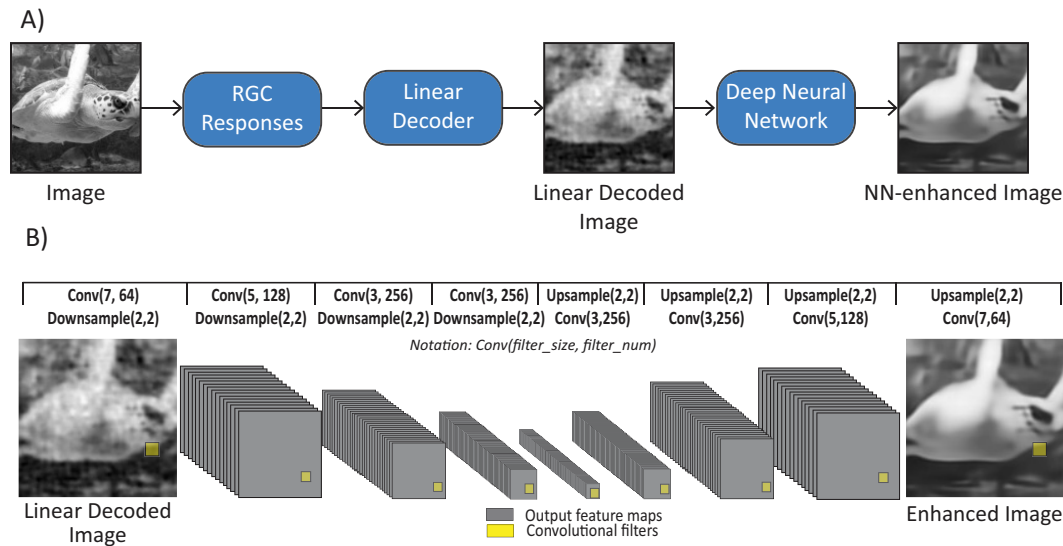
A)

Image

RGC Responses

Linear Decoder

Linear Decoded Image

Deep Neural Network

NN-enhanced Image

B)

| Conv(7, 64) Downsample(2,2) | Conv(5, 128) Downsample(2,2) | Conv(3, 256) Downsample(2,2) | Conv(3, 256) Downsample(2,2) | Upsample(2,2) Conv(3,256) | Upsample(2,2) Conv(3,256) | Upsample(2,2) Conv(5,128) | Upsample(2,2) Conv(7,64) |
|---|---|---|---|---|---|---|---|

Notation: Conv(filter_size, filter_num)

Linear Decoded Image

Output feature maps
Convolutional filters

Enhanced Image